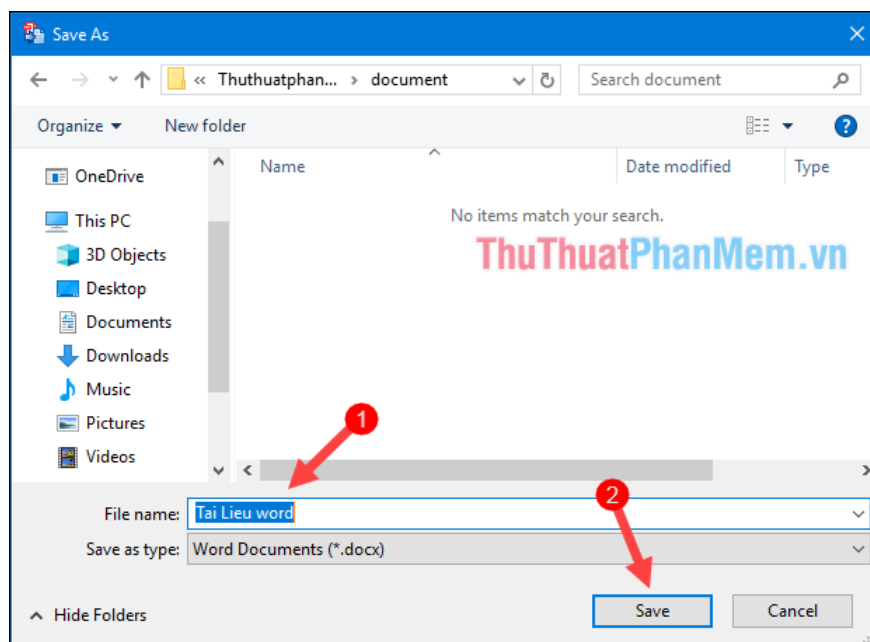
Save As

« Thuthuatphan... › document

Search document

Organize ▾ New folder

OneDrive

This PC

3D Objects

Desktop

Documents

Downloads

Music

Pictures

Videos

| Name | Date modified | Type |
|---|---|---|

No items match your search.

ThuThuatPhanMem.vn

1

2

File name: Tai Lieu word

Save as type: Word Documents (*.docx)

Hide Folders

Save

Cancel